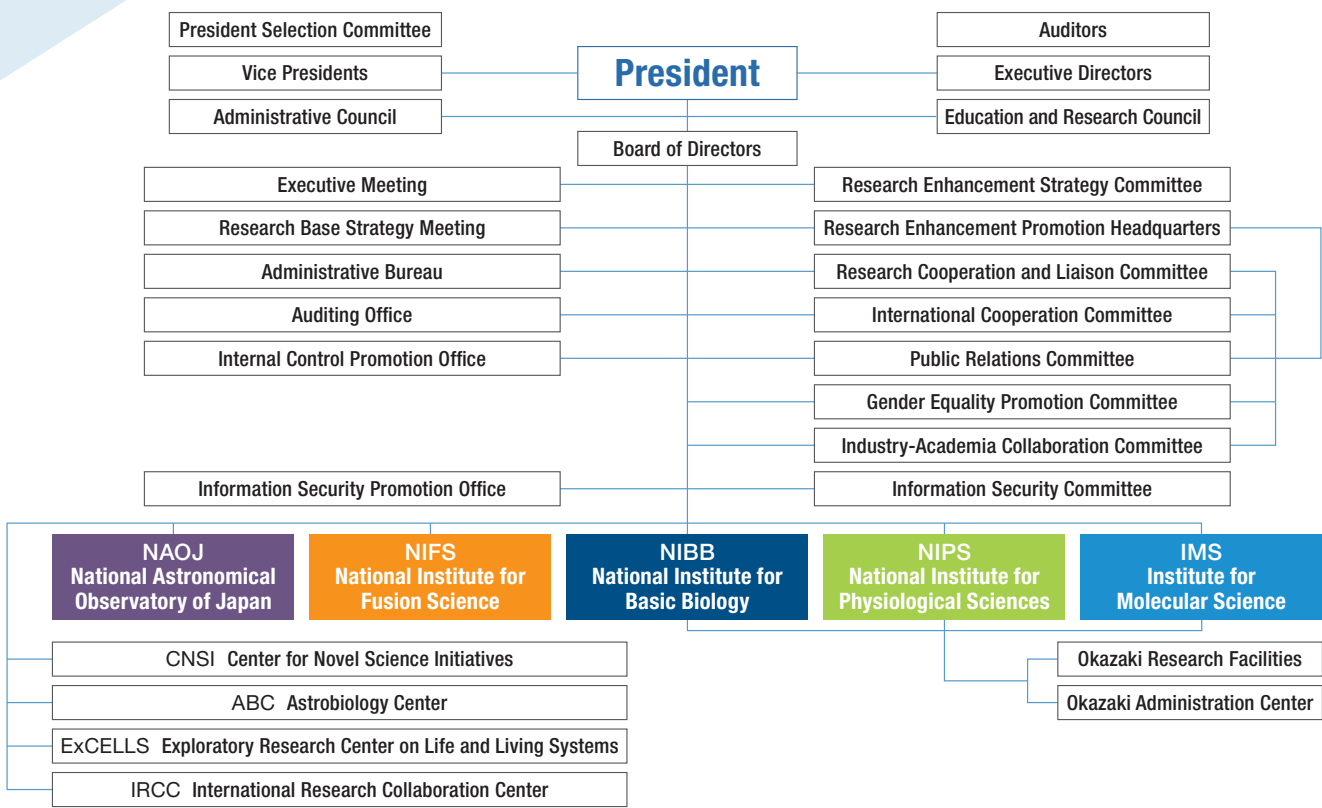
President Selection Committee

Vice Presidents

Administrative Council

President

Auditors

Executive Directors

Education and Research Council

Board of Directors

Executive Meeting

Research Base Strategy Meeting

Administrative Bureau

Auditing Office

Internal Control Promotion Office

Research Enhancement Strategy Committee

Research Enhancement Promotion Headquarters

Research Cooperation and Liaison Committee

International Cooperation Committee

Public Relations Committee

Gender Equality Promotion Committee

Industry-Academia Collaboration Committee

Information Security Promotion Office

Information Security Committee

NAOJ National Astronomical Observatory of Japan

NIFS National Institute for Fusion Science

NIBB National Institute for Basic Biology

NIPS National Institute for Physiological Sciences

IMS Institute for Molecular Science

CNSI Center for Novel Science Initiatives

ABC Astrobiology Center

ExCELLS Exploratory Research Center on Life and Living Systems

IRCC International Research Collaboration Center

Okazaki Research Facilities

Okazaki Administration Center